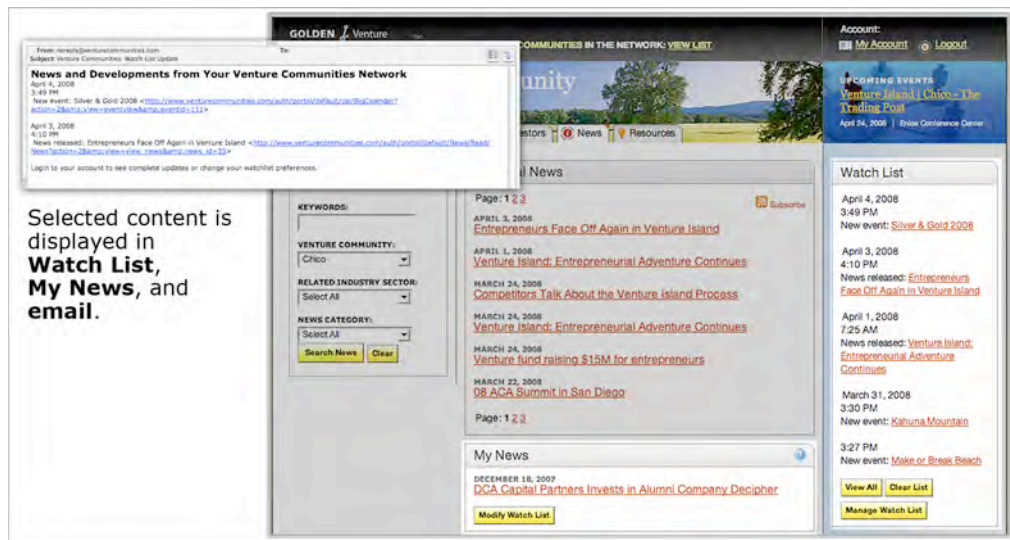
From: noreply@venturecommunities.com
To:
Subject: Venture Communities: Watch List Update

News and Developments from Your Venture Communities Network

April 4, 2008
3:49 PM
New event: Silver & Gold 2008 <http://www.venturecommunities.com/auth/portal/default/ap/BigCalendar?action=2&amp;view=eventview&amp;eventid=171>

April 3, 2008
4:10 PM
News released: Entrepreneurs Face Off Again in Venture Island <http://www.venturecommunities.com/auth/portal/default/News/Read/News?action=2&amp;view=view_news&amp;news_id=35>

Login to your account to see complete updates or change your watchlist preferences.

Selected content is displayed in **Watch List**, **My News**, and **email**.

GOLDEN Venture

COMMUNITIES IN THE NETWORK: VIEW LIST

Account:
My Account Logout

unity

UPCOMING EVENTS
Venture Island | Chico - The Trading Post
April 24, 2008 | Enloe Conference Center

estors | News | Resources

l News

Page: 1 2 3

Subscribe

APRIL 3, 2008
Entrepreneurs Face Off Again in Venture Island

APRIL 1, 2008
Venture Island: Entrepreneurial Adventure Continues

MARCH 24, 2008
Competitors Talk About the Venture Island Process

MARCH 24, 2008
Venture Island: Entrepreneurial Adventure Continues

MARCH 24, 2008
Venture fund raising $15M for entrepreneurs

MARCH 22, 2008
08 ACA Summit in San Diego

Page: 1 2 3

KEYWORDS:

VENTURE COMMUNITY:
Chico

RELATED INDUSTRY SECTOR:
Select All

NEWS CATEGORY:
Select All

Search News
Clear

My News

DECEMBER 18, 2007
DCA Capital Partners Invests in Alumni Company Decipher

Modify Watch List

Watch List

April 4, 2008
3:49 PM
New event: Silver & Gold 2008

April 3, 2008
4:10 PM
News released: Entrepreneurs Face Off Again in Venture Island

April 1, 2008
7:25 AM
News released: Venture Island: Entrepreneurial Adventure Continues

March 31, 2008
3:30 PM
New event: Kahuna Mountain

3:27 PM
New event: Make or Break Beach

View All
Clear List
Manage Watch List